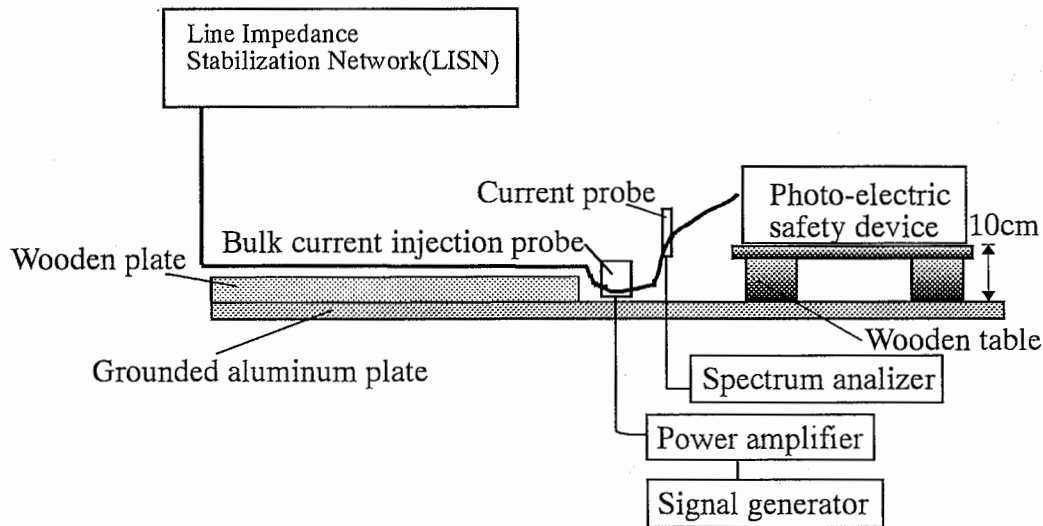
Line Impedance Stabilization Network(LISN)

Current probe

Photo-electric safety device

10cm

Bulk current injection probe

Wooden plate

Wooden table

Grounded aluminum plate

Spectrum analizer

Power amplifier

Signal generator